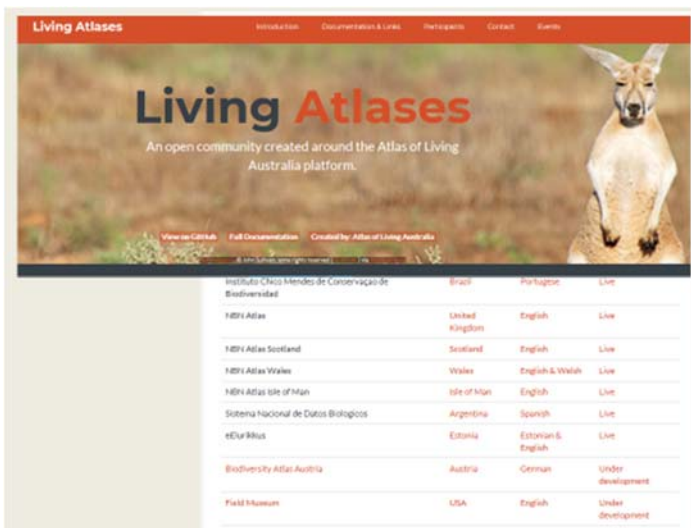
Living Atlases

Introduction Documentation & Links Participants Contact Events

Living Atlases

An open community created around the Atlas of Living Australia platform.

View on GitHub Full Documentation Created by: Atlas of Living Australia

© John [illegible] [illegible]

| | | | |
|---|---|---|---|
| Instituto Chico Mendes de Conservação de Biodiversidade | Brazil | Portugese | Live |
| NBN Atlas | United Kingdom | English | Live |
| NBN Atlas Scotland | Scotland | English | Live |
| NBN Atlas Wales | Wales | English & Welsh | Live |
| NBN Atlas Isle of Man | Isle of Man | English | Live |
| Sistema Nacional de Datos Biologicos | Argentina | Spanish | Live |
| eElurikkus | Estonia | Estonian & English | Live |
| Biodiversity Atlas Austria | Austria | German | Under development |
| Field Museum | USA | English | Under development |